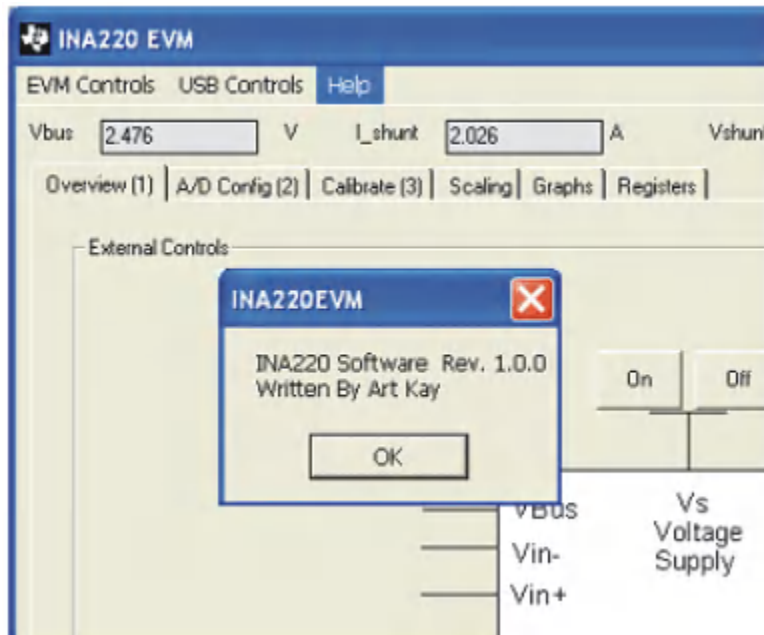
INA220 EVM

EVM Controls USB Controls Help

Vbus 2.476 V I_shunt 2.026 A Vshun

Overview (1) | A/D Config (2) | Calibrate (3) | Scaling | Graphs | Registers

External Controls

INA220EVM

INA220 Software Rev. 1.0.0
Written By Art Kay

OK

On Off

VBus
Vin-
Vin+

Vs
Voltage
Supply